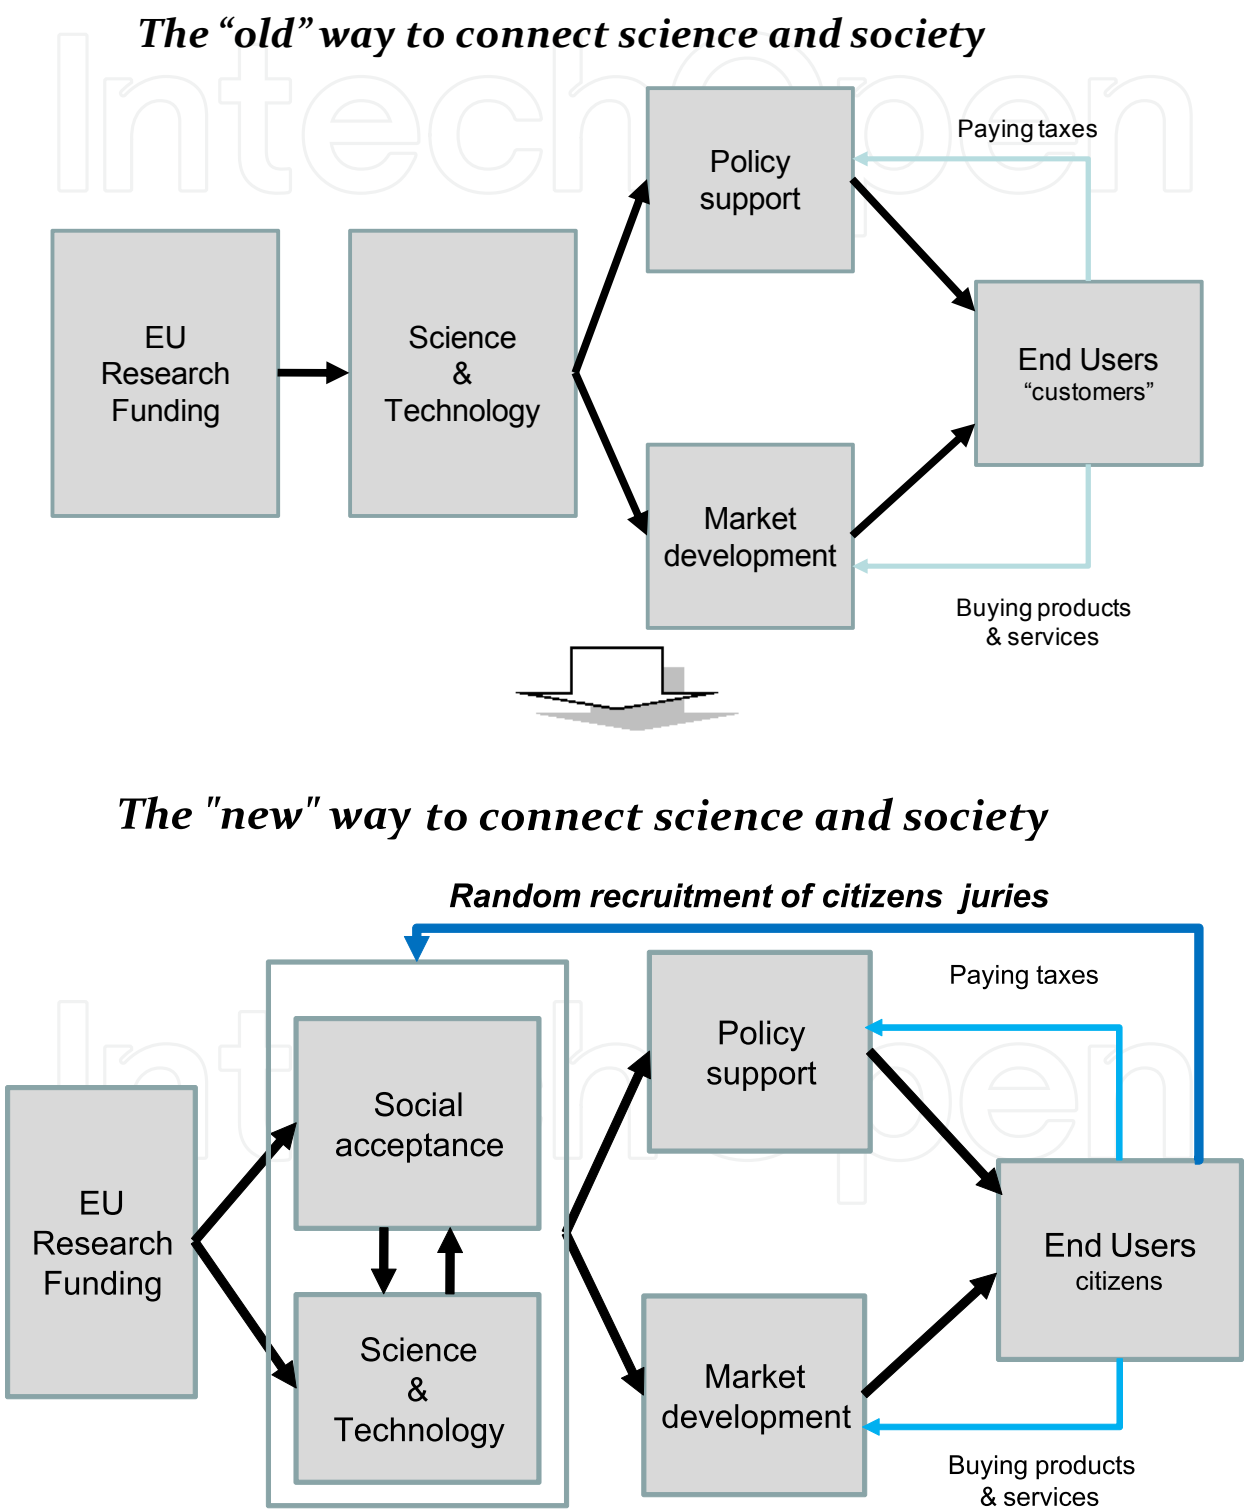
The “old” way to connect science and society

Paying taxes

Policy support

EU Research Funding

Science & Technology

End Users “customers”

Market development

Buying products & services

The "new" way to connect science and society

Random recruitment of citizens juries

Paying taxes

Policy support

Social acceptance

EU Research Funding

Science & Technology

End Users citizens

Market development

Buying products & services